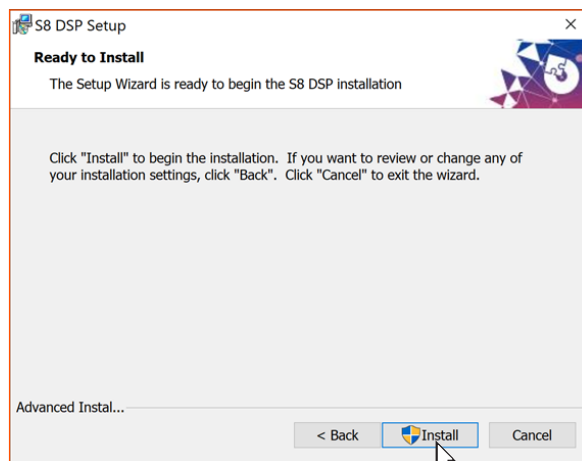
S8 DSP Setup

×

Ready to Install

The Setup Wizard is ready to begin the S8 DSP installation

Click "Install" to begin the installation. If you want to review or change any of your installation settings, click "Back". Click "Cancel" to exit the wizard.

Advanced Instal...

< Back

Install

Cancel